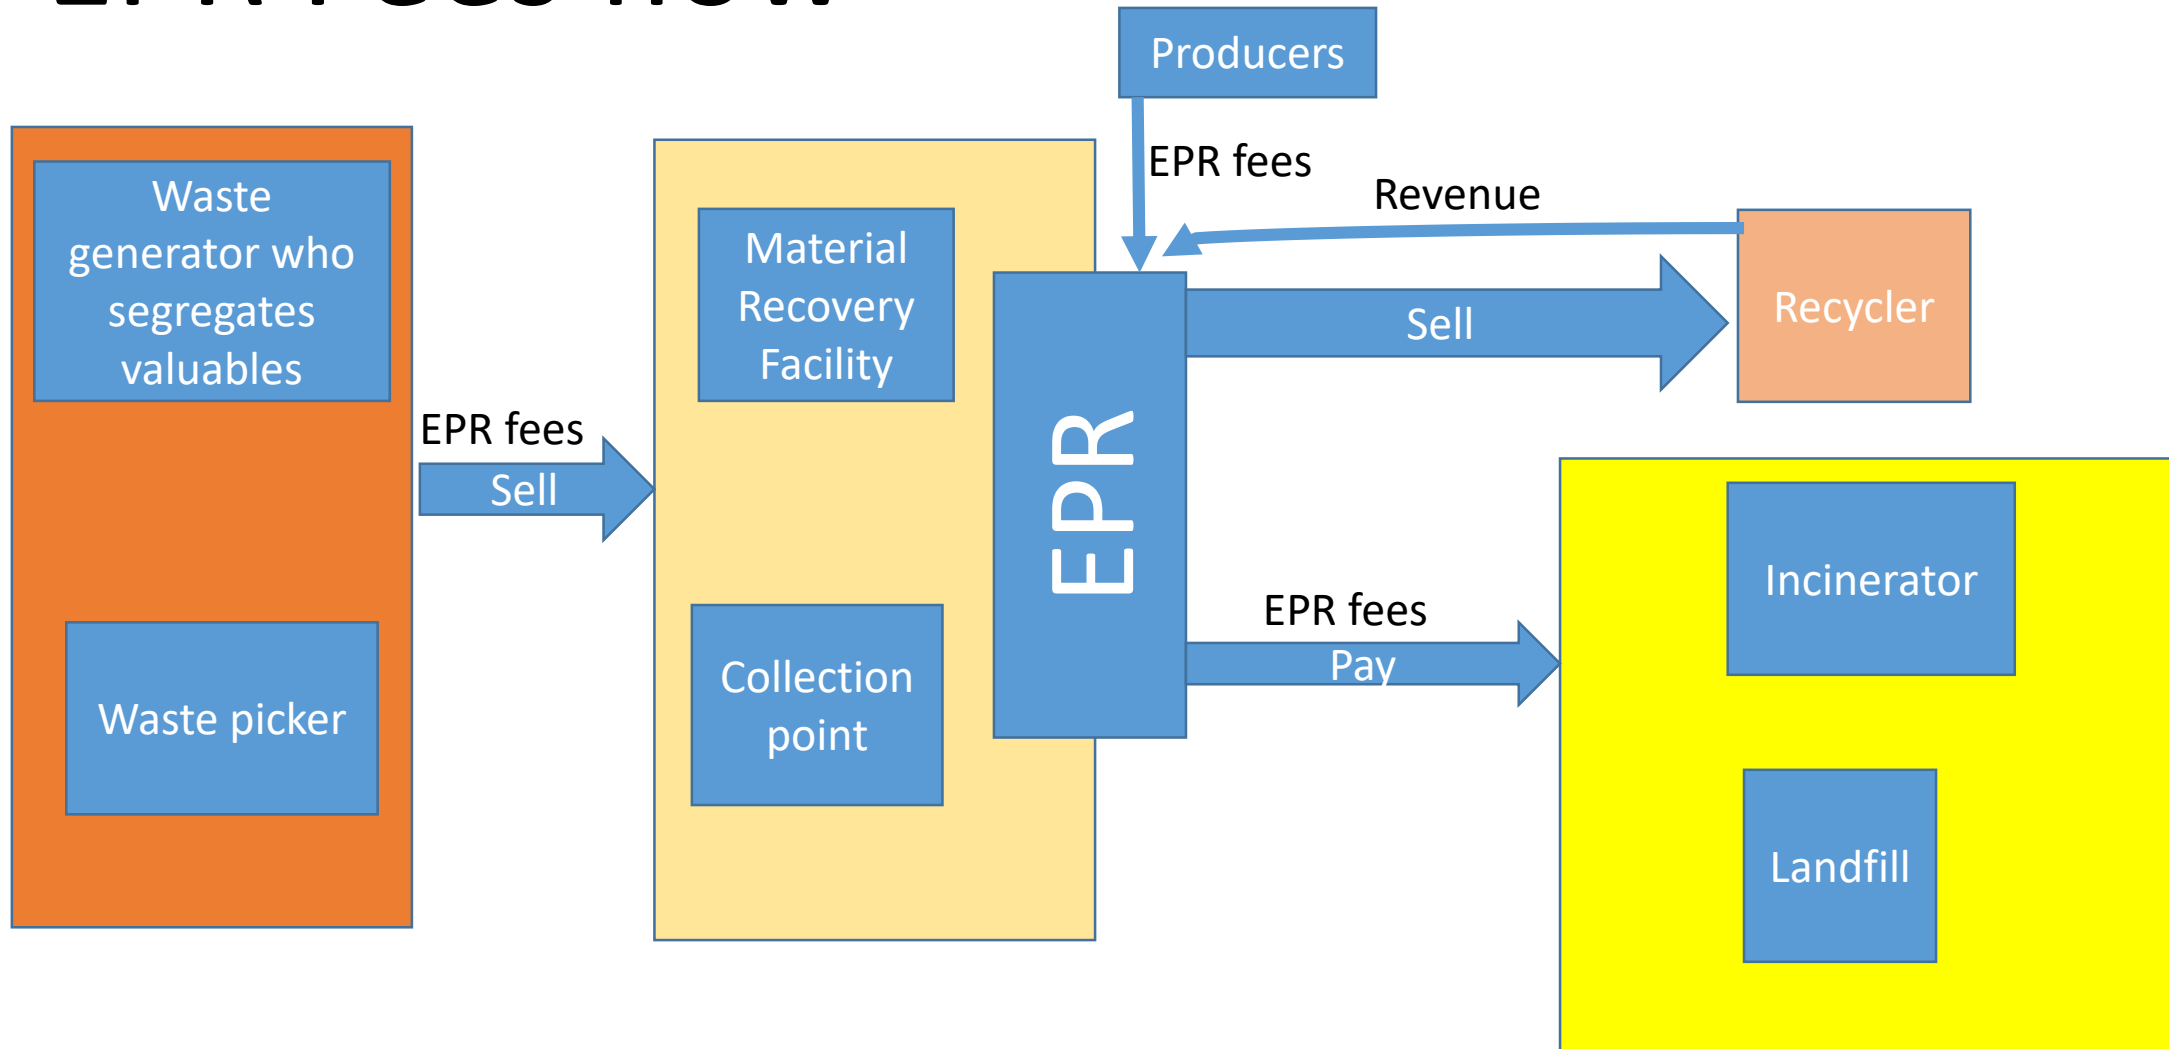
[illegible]

Producers

EPR fees

Revenue

Waste generator who segregates valuables

Material Recovery Facility

EPR

Sell

Recycler

EPR fees

Sell

Waste picker

Collection point

EPR fees

Pay

Incinerator

Landfill